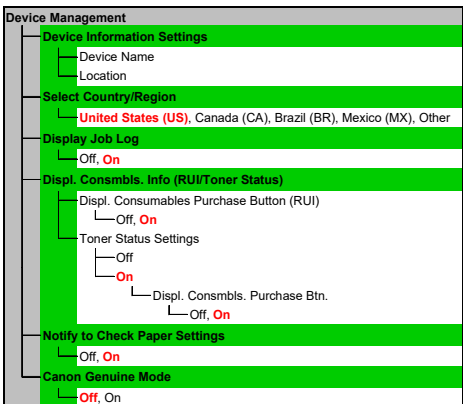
Device Management

Device Information Settings

Device Name

Location

Select Country/Region

United States (US), Canada (CA), Brazil (BR), Mexico (MX), Other

Display Job Log

Off, On

Displ. Consmbls. Info (RUI/Toner Status)

Displ. Consumables Purchase Button (RUI)

Off, On

Toner Status Settings

Off

On

Displ. Consmbls. Purchase Btn.

Off, On

Notify to Check Paper Settings

Off, On

Canon Genuine Mode

Off, On